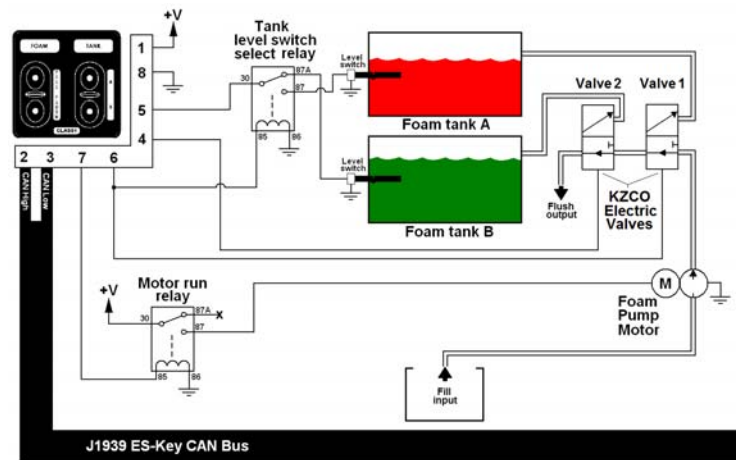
+V

FOAM TANK

CLASS1

1
8
5
4
2 3 7 6

CAN High
CAN Low

Tank level switch select relay

30
87A
87
95
96

Level switch

Foam tank A

Level switch

Foam tank B

Valve 2
Valve 1

Flush output

KZCO Electric Valves

M

Foam Pump Motor

+V

Motor run relay

30
87A
87
x
85
86

Fill input

J1939 ES-Key CAN Bus